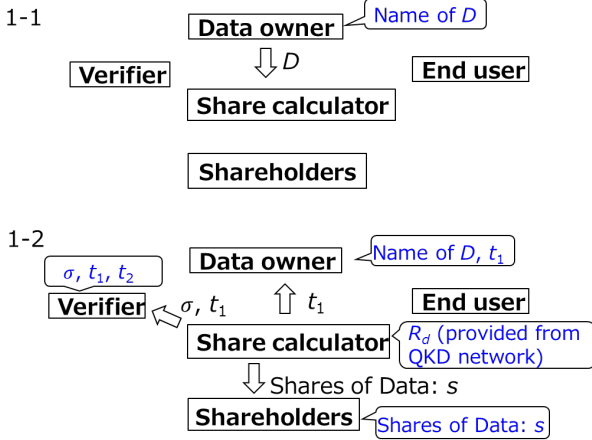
1-1

Data owner

Name of $D$

$D$

Verifier

End user

Share calculator

Shareholders

1-2

Data owner

Name of $D$, $t_1$

$\sigma$, $t_1$, $t_2$

Verifier

$\sigma$, $t_1$

$t_1$

End user

Share calculator

$R_d$ (provided from QKD network)

Shares of Data: $s$

Shareholders

Shares of Data: $s$